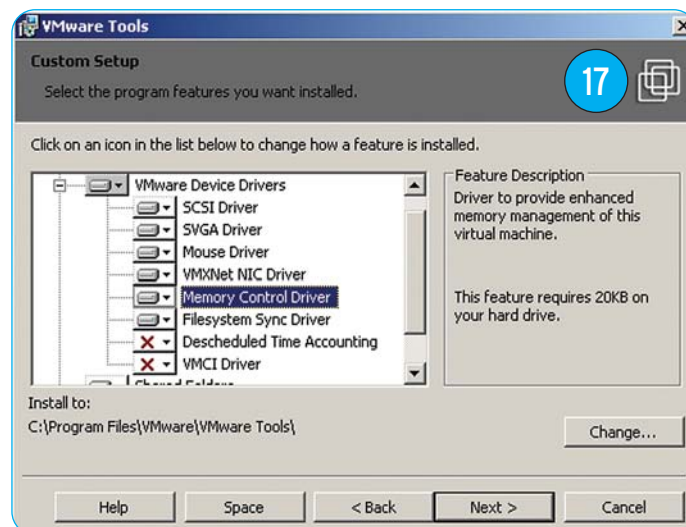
VMware Tools

Custom Setup

Select the program features you want installed.

17

Click on an icon in the list below to change how a feature is installed.

VMware Device Drivers
SCSI Driver
SVGA Driver
Mouse Driver
VMXNet NIC Driver
Memory Control Driver
Filesystem Sync Driver
Descheduled Time Accounting
VMCI Driver
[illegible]

Feature Description
Driver to provide enhanced memory management of this virtual machine.

This feature requires 20KB on your hard drive.

Install to:
C:\Program Files\VMware\VMware Tools\

Change...

Help
Space
< Back
Next >
Cancel